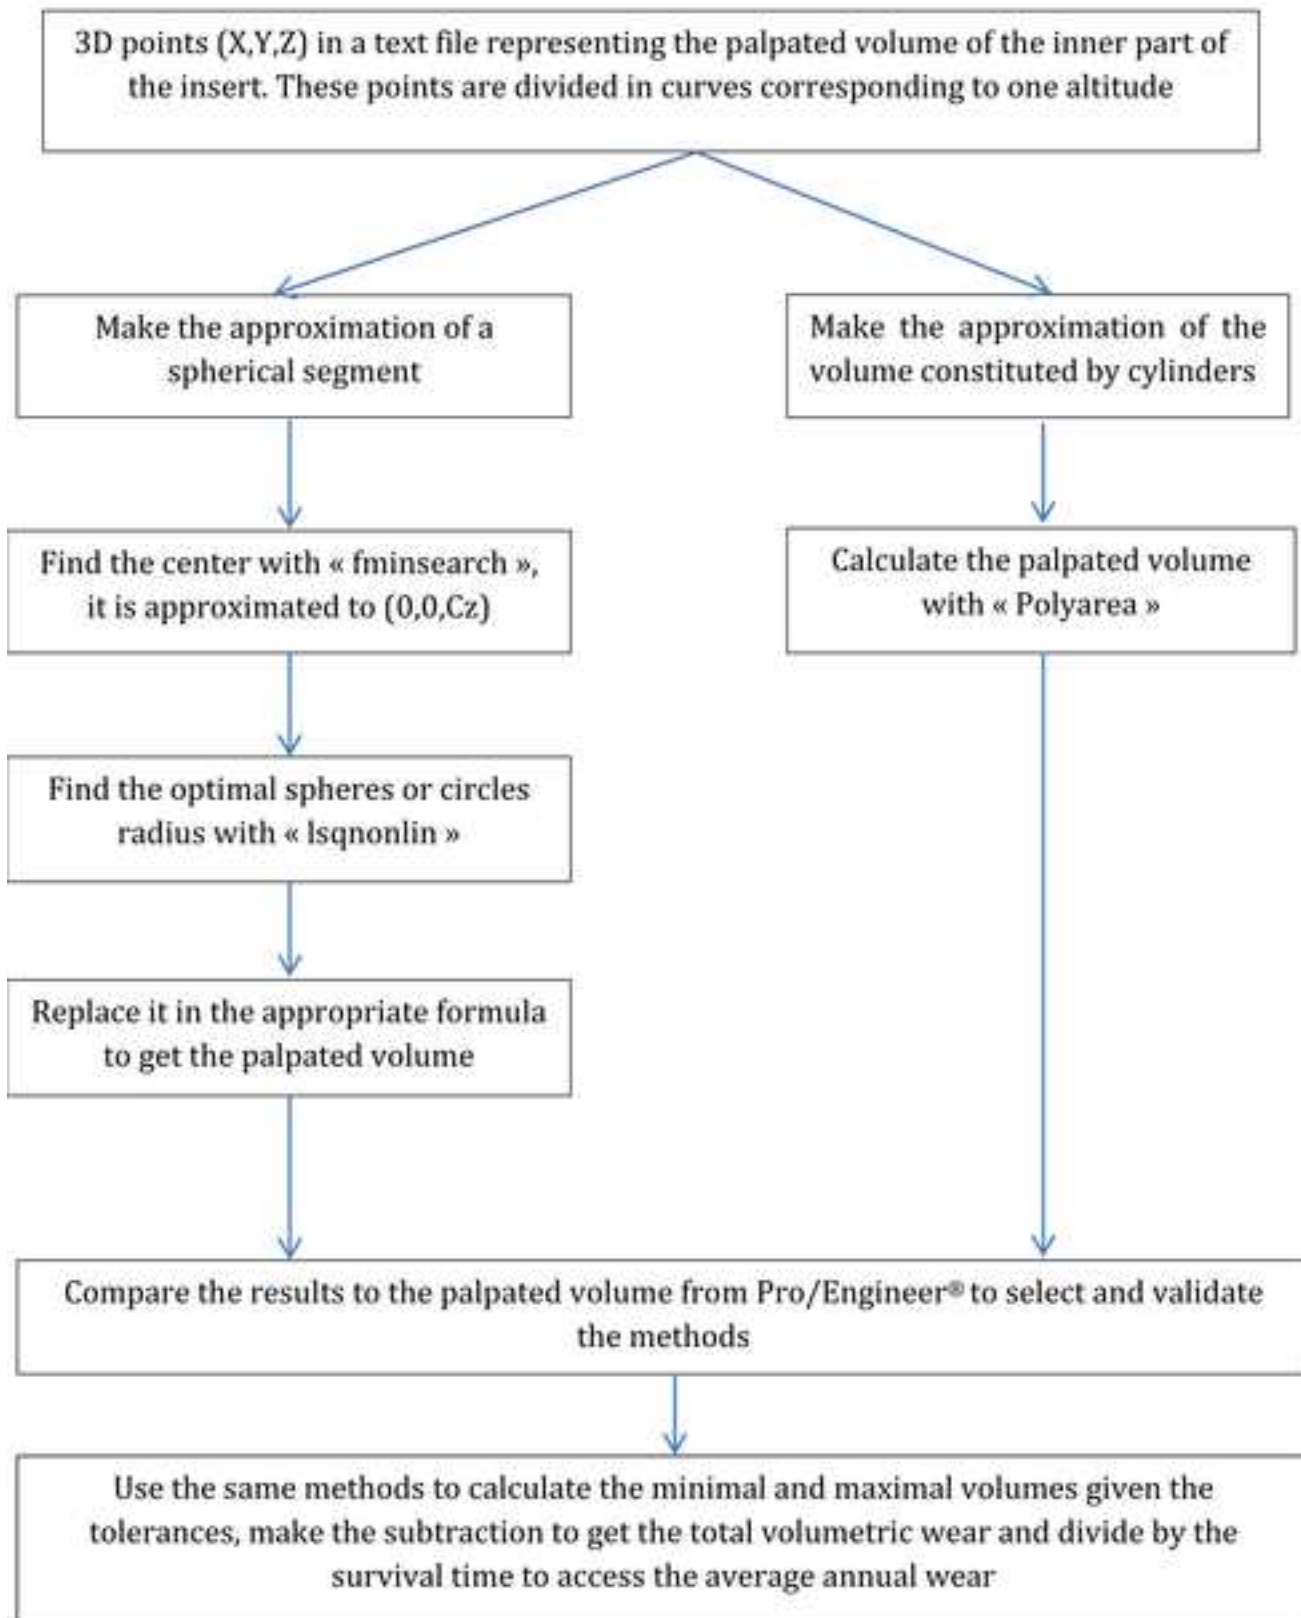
3D points (X,Y,Z) in a text file representing the palpated volume of the inner part of the insert. These points are divided in curves corresponding to one altitude

Make the approximation of a spherical segment

Find the center with « fminsearch », it is approximated to (0,0,Cz)

Find the optimal spheres or circles radius with « lsqnonlin »

Replace it in the appropriate formula to get the palpated volume

Make the approximation of the volume constituted by cylinders

Calculate the palpated volume with « Polyarea »

Compare the results to the palpated volume from Pro/Engineer® to select and validate the methods

Use the same methods to calculate the minimal and maximal volumes given the tolerances, make the subtraction to get the total volumetric wear and divide by the survival time to access the average annual wear